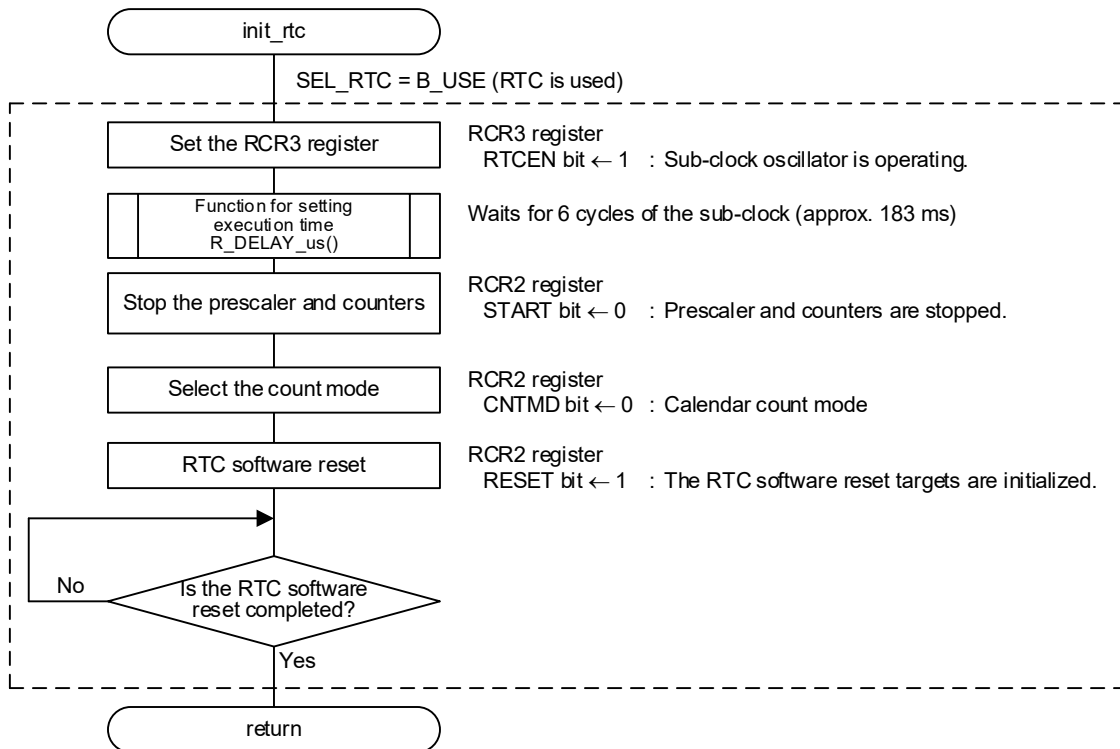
init_rtc

SEL_RTC = B_USE (RTC is used)

Set the RCR3 register

RCR3 register
RTCEN bit ← 1 : Sub-clock oscillator is operating.

Function for setting execution time R_DELAY_us()

Waits for 6 cycles of the sub-clock (approx. 183 ms)

Stop the prescaler and counters

RCR2 register
START bit ← 0 : Prescaler and counters are stopped.

Select the count mode

RCR2 register
CNTMD bit ← 0 : Calendar count mode

RTC software reset

RCR2 register
RESET bit ← 1 : The RTC software reset targets are initialized.

Is the RTC software reset completed?

No

Yes

return